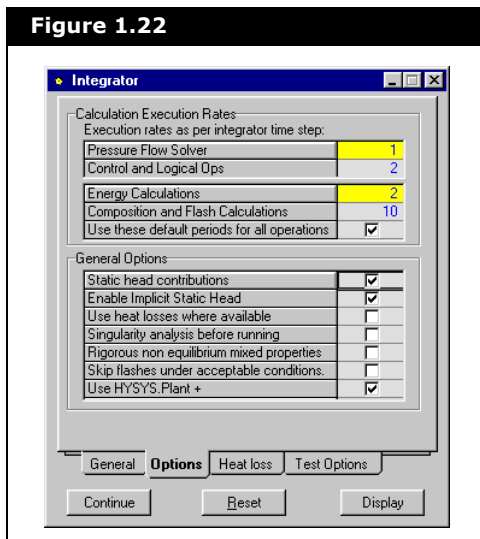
Figure 1.22

Integrator

Calculation Execution Rates
Execution rates as per integrator time step:

| | |
|---|---|
| Pressure Flow Solver | 1 |
| Control and Logical Ops | 2 |
| Energy Calculations | 2 |
| Composition and Flash Calculations | 10 |
| Use these default periods for all operations | ☑ |

General Options

| | |
|---|---|
| Static head contributions | ☑ |
| Enable Implicit Static Head | ☑ |
| Use heat losses where available | ☐ |
| Singularity analysis before running | ☐ |
| Rigorous non equilibrium mixed properties | ☐ |
| Skip flashes under acceptable conditions. | ☐ |
| Use HYSYS.Plant + | ☑ |

General | Options | Heat loss | Test Options

Continue | Reset | Display